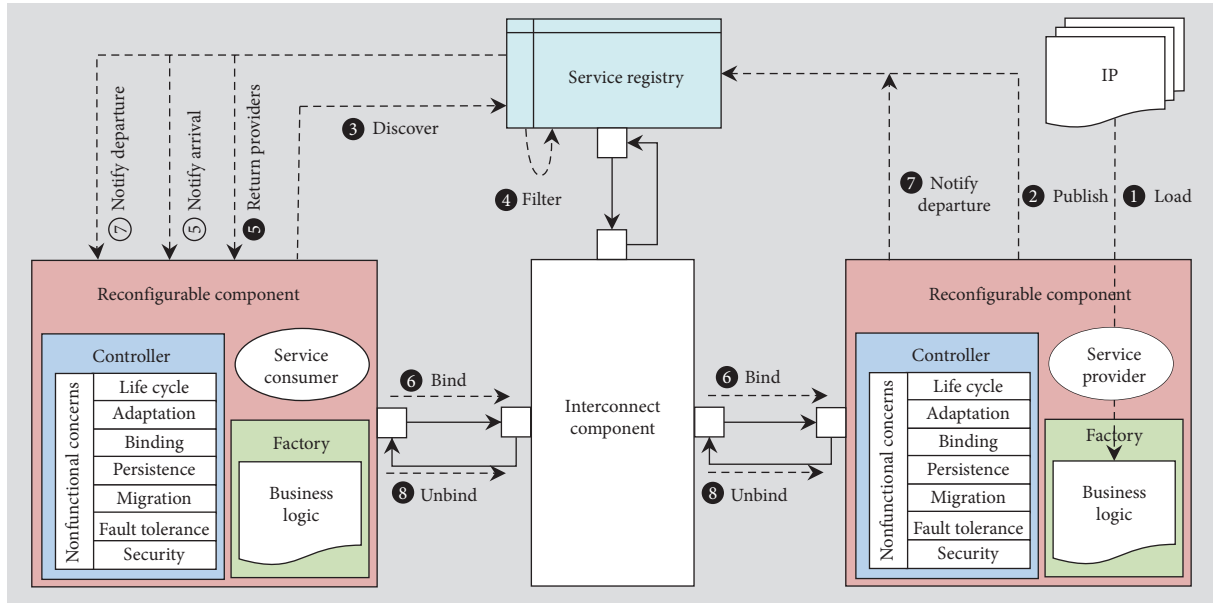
Service registry

IP

7 Notify departure

5 Notify arrival

5 Return providers

3 Discover

4 Filter

7 Notify departure

2 Publish

1 Load

Reconfigurable component

Controller

Nonfunctional concerns

Life cycle
Adaptation
Binding
Persistence
Migration
Fault tolerance
Security

Service consumer

Factory

Business logic

6 Bind

8 Unbind

Interconnect component

6 Bind

8 Unbind

Reconfigurable component

Controller

Nonfunctional concerns

Life cycle
Adaptation
Binding
Persistence
Migration
Fault tolerance
Security

Service provider

Factory

Business logic